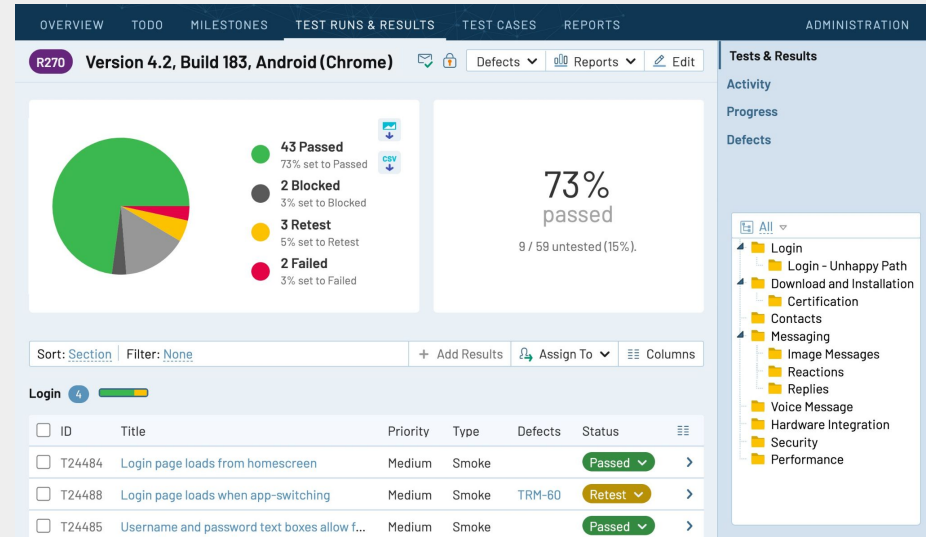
OVERVIEW TODO MILESTONES TEST RUNS & RESULTS TEST CASES REPORTS ADMINISTRATION

R270 Version 4.2, Build 183, Android (Chrome)

Defects Reports Edit

Tests & Results
Activity
Progress
Defects

43 Passed
73% set to Passed
2 Blocked
3% set to Blocked
3 Retest
5% set to Retest
2 Failed
3% set to Failed

CSV

73%
passed
9 / 59 untested (15%).

All
Login
Login - Unhappy Path
Download and Installation
Certification
Contacts
Messaging
Image Messages
Reactions
Replies
Voice Message
Hardware Integration
Security
Performance

Sort: Section Filter: None + Add Results Assign To Columns

Login 4

| ID | Title | Priority | Type | Defects | Status |
|---|---|---|---|---|---|
| T24484 | Login page loads from homescreen | Medium | Smoke | | Passed |
| T24488 | Login page loads when app-switching | Medium | Smoke | TRM-60 | Retest |
| T24485 | Username and password text boxes allow f... | Medium | Smoke | | Passed |